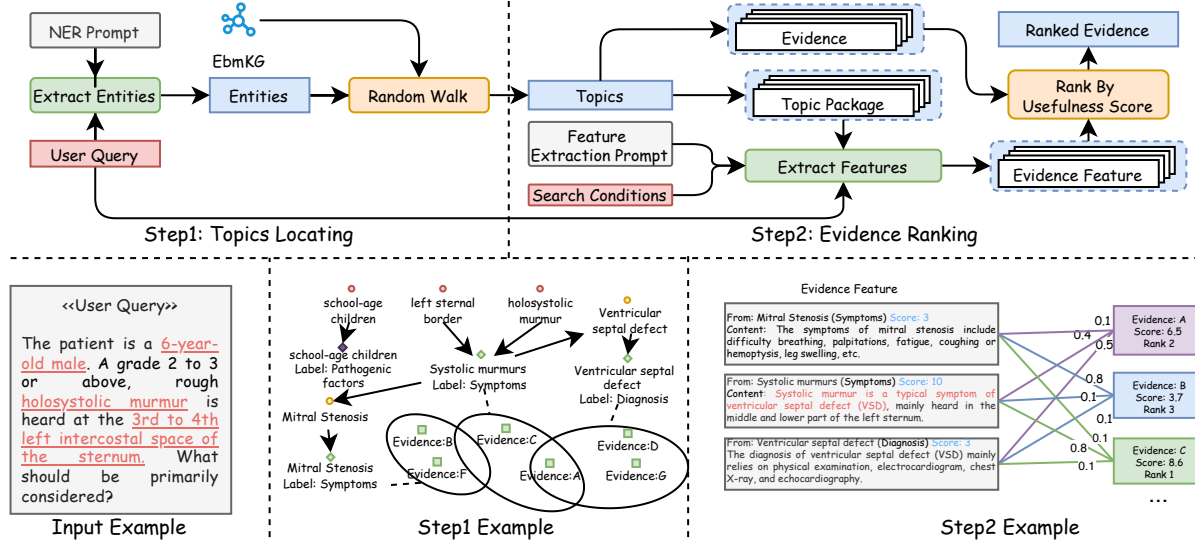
NER Prompt

EbmKG

Extract Entities

Entities

Random Walk

User Query

Topics

Evidence

Topic Package

Ranked Evidence

Rank By Usefulness Score

Feature Extraction Prompt

Search Conditions

Extract Features

Evidence Feature

Step1: Topics Locating

Step2: Evidence Ranking

<<User Query>>

The patient is a 6-year-old male. A grade 2 to 3 or above, rough holosystolic murmur is heard at the 3rd to 4th left intercostal space of the sternum. What should be primarily considered?

Input Example

school-age children

left sternal border

holosystolic murmur

Ventricular septal defect

school-age children Label: Pathogenic factors

Systolic murmurs Label: Symptoms

Ventricular septal defect Label: Diagnosis

Mitral Stenosis

Mitral Stenosis Label: Symptoms

Evidence:B

Evidence:C

Evidence:D

Evidence:F

Evidence:A

Evidence:G

Step1 Example

Evidence Feature

From: Mitral Stenosis (Symptoms) Score: 3
Content: The symptoms of mitral stenosis include difficulty breathing, palpitations, fatigue, coughing or hemoptysis, leg swelling, etc.

From: Systolic murmurs (Symptoms) Score: 10
Content: Systolic murmur is a typical symptom of ventricular septal defect (VSD), mainly heard in the middle and lower part of the left sternum.

From: Ventricular septal defect (Diagnosis) Score: 3
The diagnosis of ventricular septal defect (VSD) mainly relies on physical examination, electrocardiogram, chest X-ray, and echocardiography.

0.1
0.4
0.5
0.8
0.1
0.1
0.1
0.8
0.1

Evidence: A Score: 6.5 Rank 2

Evidence: B Score: 3.7 Rank 3

Evidence: C Score: 8.6 Rank 1

...

Step2 Example